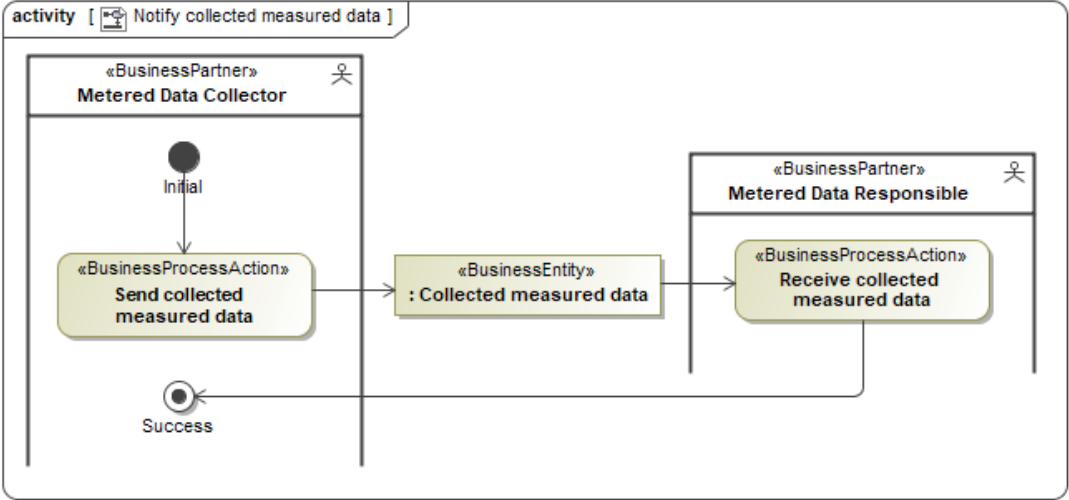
activity [ Notify collected measured data ]

«BusinessPartner»
Metered Data Collector

Initial

«BusinessProcessAction»
Send collected measured data

Success

«BusinessEntity»
: Collected measured data

«BusinessPartner»
Metered Data Responsible

«BusinessProcessAction»
Receive collected measured data